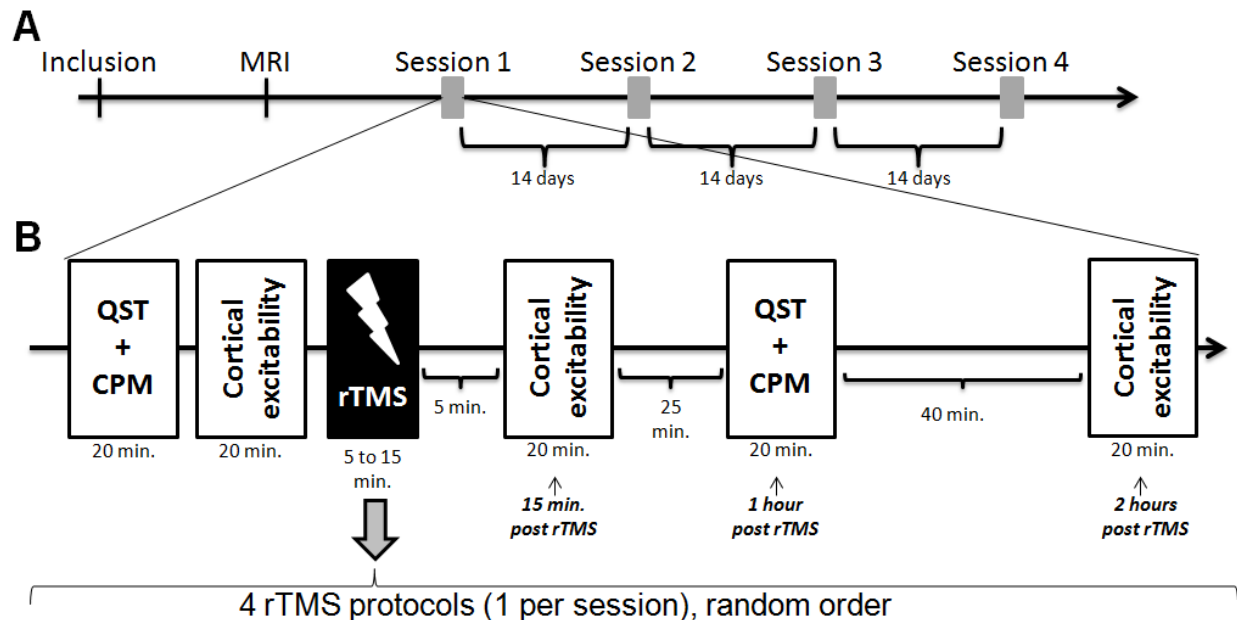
A

Inclusion

MRI

Session 1

Session 2

Session 3

Session 4

14 days

14 days

14 days

B

QST + CPM

20 min.

Cortical excitability

20 min.

rTMS

5 to 15 min.

5 min.

Cortical excitability

20 min.

15 min. post rTMS

25 min.

QST + CPM

20 min.

1 hour post rTMS

40 min.

Cortical excitability

20 min.

2 hours post rTMS

4 rTMS protocols (1 per session), random order